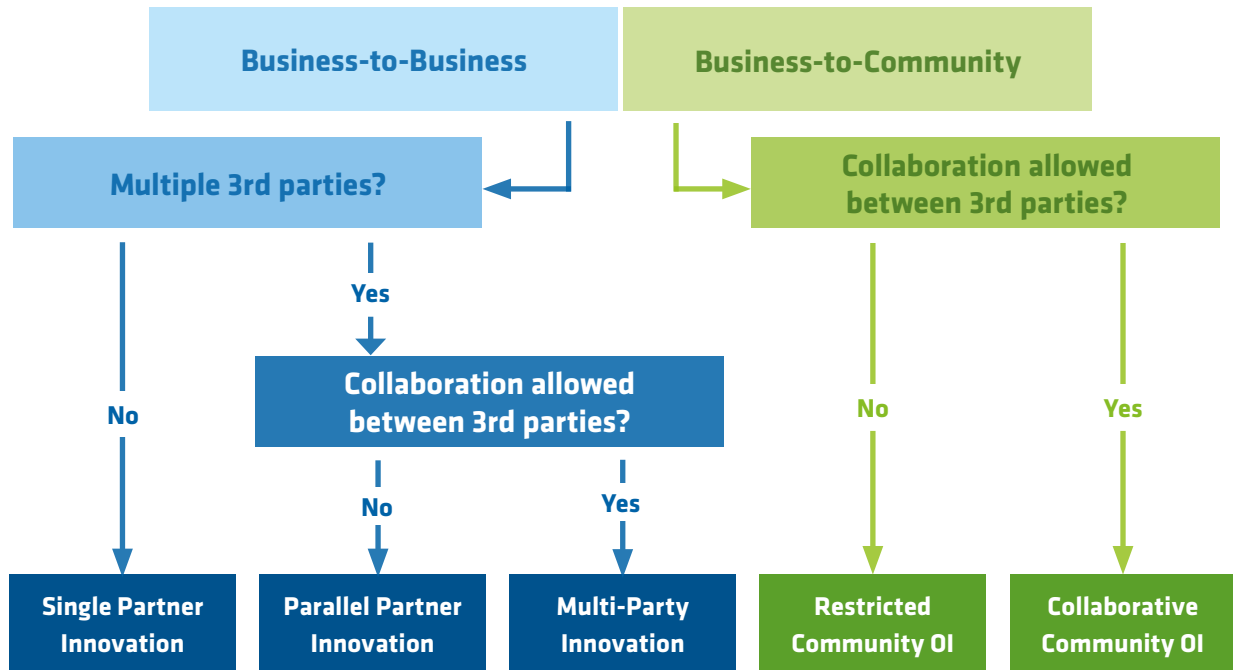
Business-to-Business

Business-to-Community

Multiple 3rd parties?

Collaboration allowed between 3rd parties?

Yes

No

Collaboration allowed between 3rd parties?

No

Yes

No

Yes

Single Partner Innovation

Parallel Partner Innovation

Multi-Party Innovation

Restricted Community OI

Collaborative Community OI